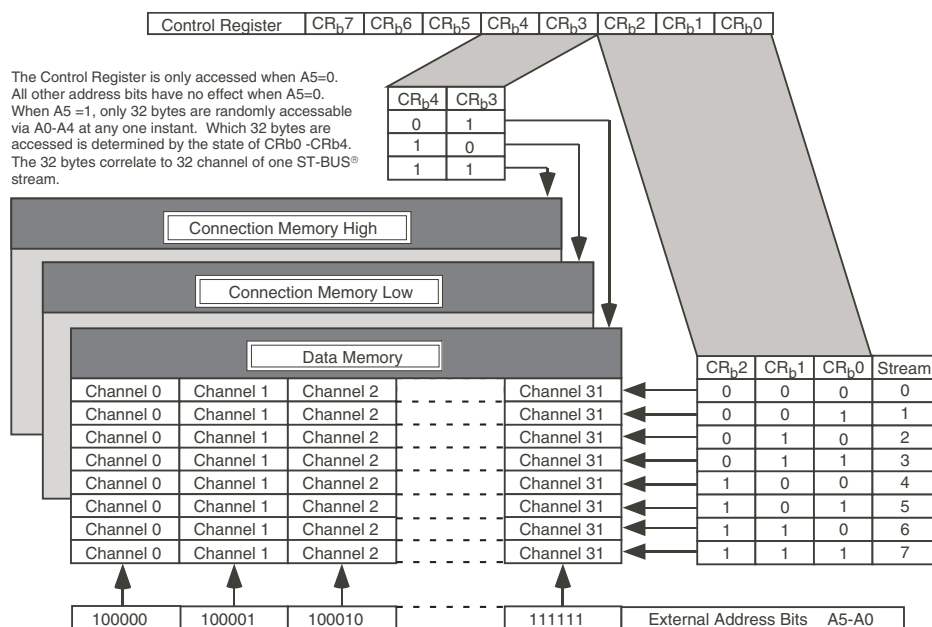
| Control Register | $CR_b7$ | $CR_b6$ | $CR_b5$ | $CR_b4$ | $CR_b3$ | $CR_b2$ | $CR_b1$ | $CR_b0$ |
|---|---|---|---|---|---|---|---|---|

The Control Register is only accessed when A5=0. All other address bits have no effect when A5=0. When A5 =1, only 32 bytes are randomly accessable via A0-A4 at any one instant. Which 32 bytes are accessed is determined by the state of CRb0 -CRb4. The 32 bytes correlate to 32 channel of one ST-BUS® stream.

| $CR_b4$ | $CR_b3$ |
|---|---|
| 0 | 1 |
| 1 | 0 |
| 1 | 1 |

Connection Memory High

Connection Memory Low

Data Memory

| | | | | |
|---|---|---|---|---|
| Channel 0 | Channel 1 | Channel 2 | - - - - - | Channel 31 |
| Channel 0 | Channel 1 | Channel 2 | - - - - - | Channel 31 |
| Channel 0 | Channel 1 | Channel 2 | - - - - - | Channel 31 |
| Channel 0 | Channel 1 | Channel 2 | - - - - - | Channel 31 |
| Channel 0 | Channel 1 | Channel 2 | - - - - - | Channel 31 |
| Channel 0 | Channel 1 | Channel 2 | - - - - - | Channel 31 |
| Channel 0 | Channel 1 | Channel 2 | - - - - - | Channel 31 |
| Channel 0 | Channel 1 | Channel 2 | - - - - - | Channel 31 |

| $CR_b2$ | $CR_b1$ | $CR_b0$ | Stream |
|---|---|---|---|
| 0 | 0 | 0 | 0 |
| 0 | 0 | 1 | 1 |
| 0 | 1 | 0 | 2 |
| 0 | 1 | 1 | 3 |
| 1 | 0 | 0 | 4 |
| 1 | 0 | 1 | 5 |
| 1 | 1 | 0 | 6 |
| 1 | 1 | 1 | 7 |

| 100000 | 100001 | 100010 | - - - - - | 111111 | External Address Bits A5-A0 |
|---|---|---|---|---|---|